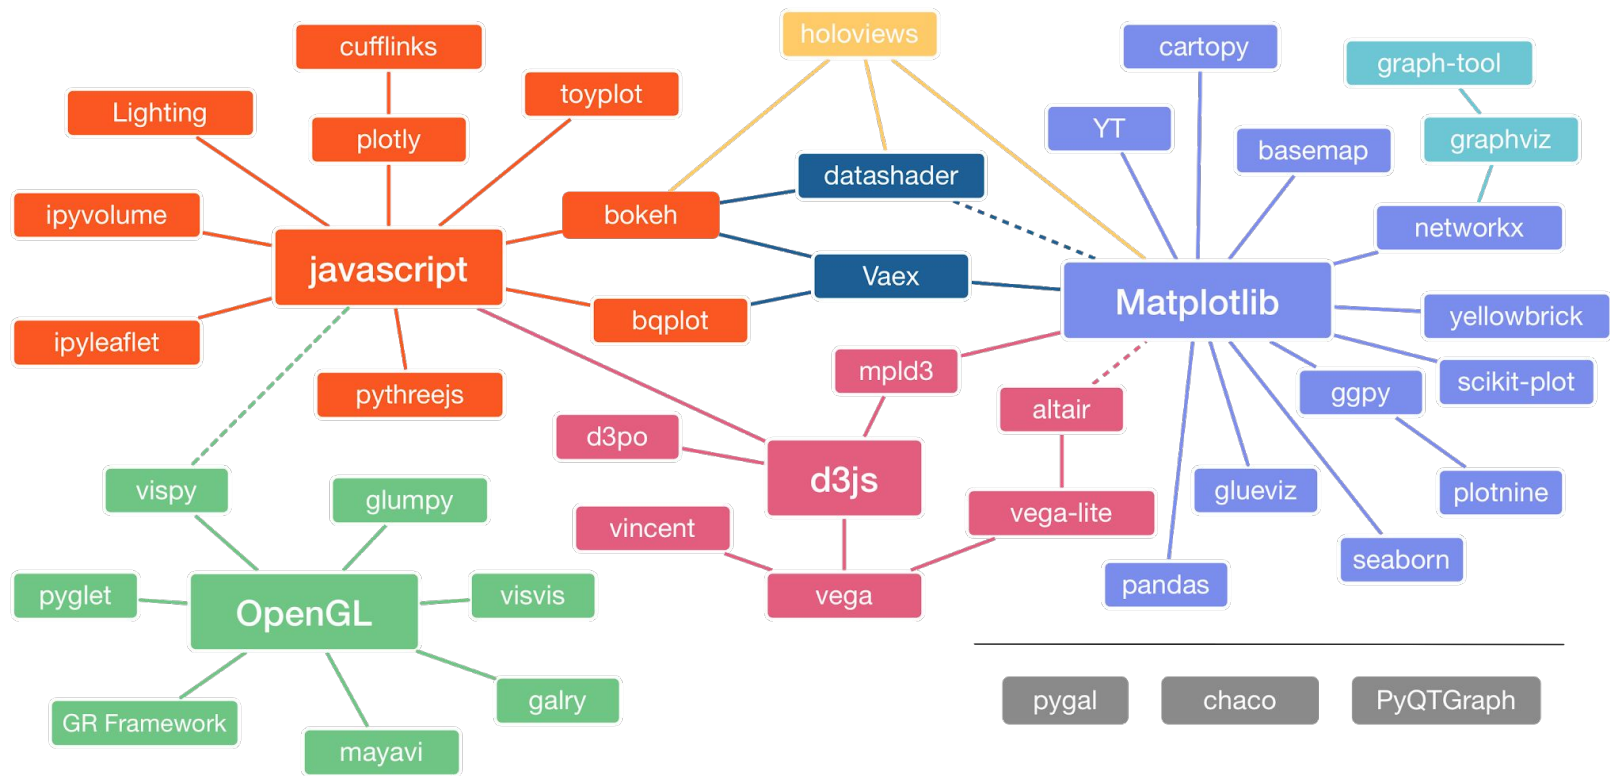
holoviews

cufflinks

toyplot

Lighting

plotly

ipyvolume

javascript

ipyleaflet

pythreejs

bokeh

datashader

Vaex

bqplot

cartopy

graph-tool

YT

basemap

graphviz

networkx

Matplotlib

yellowbrick

scikit-plot

ggpy

plotnine

glueviz

seaborn

pandas

mpld3

altair

d3po

d3js

vega-lite

vincent

vega

vispy

glumpy

pyglet

OpenGL

visvis

galry

GR Framework

mayavi

pygal

chaco

PyQTGraph